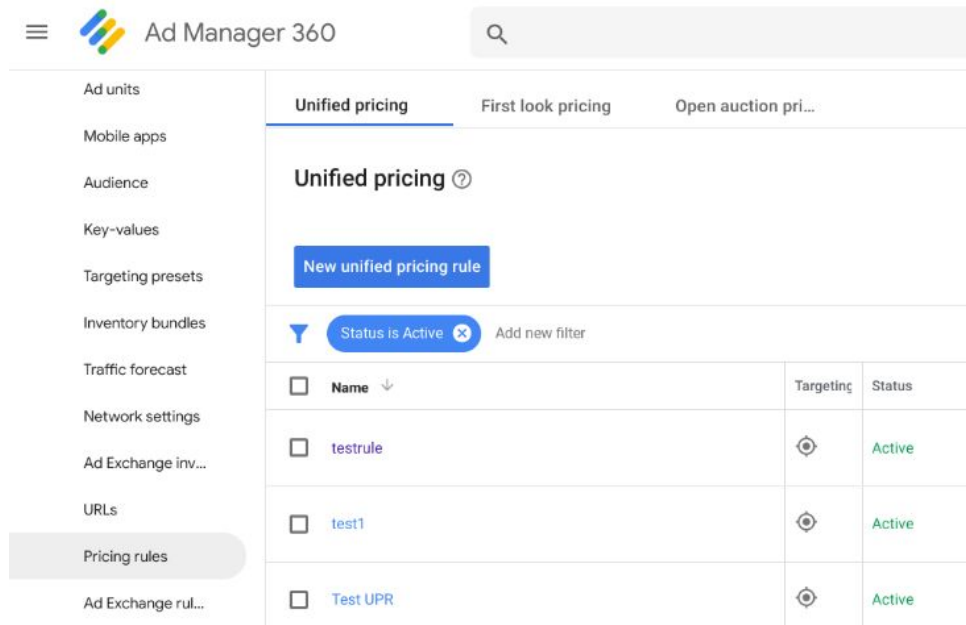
Ad Manager 360

Ad units
Mobile apps
Audience
Key-values
Targeting presets
Inventory bundles
Traffic forecast
Network settings
Ad Exchange inv...
URLs
Pricing rules
Ad Exchange rul...

Unified pricing
First look pricing
Open auction pri...

Unified pricing

New unified pricing rule

Status is Active
Add new filter

| Name | Targeting | Status |
|---|---|---|
| testrule | | Active |
| test1 | | Active |
| Test UPR | | Active |